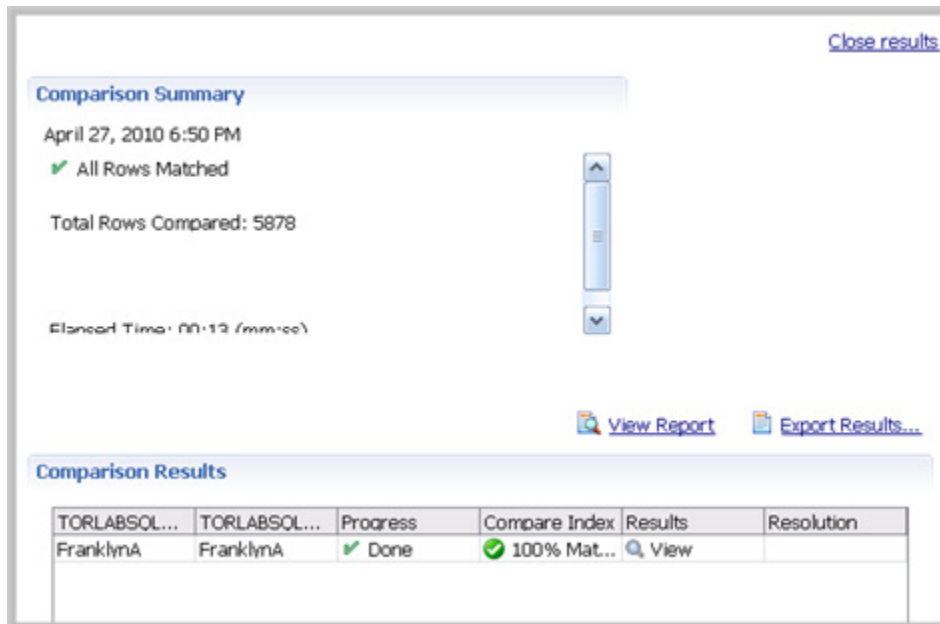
Close results

Comparison Summary

April 27, 2010 6:50 PM

All Rows Matched

Total Rows Compared: 5878

Elapsed Time: 00:13 (mm:ss)

View Report

Export Results...

Comparison Results

| TORLABSQL... | TORLABSQL... | Progress | Compare Index | Results | Resolution |
|---|---|---|---|---|---|
| FranklynA | FranklynA | Done | 100% Mat... | View | |